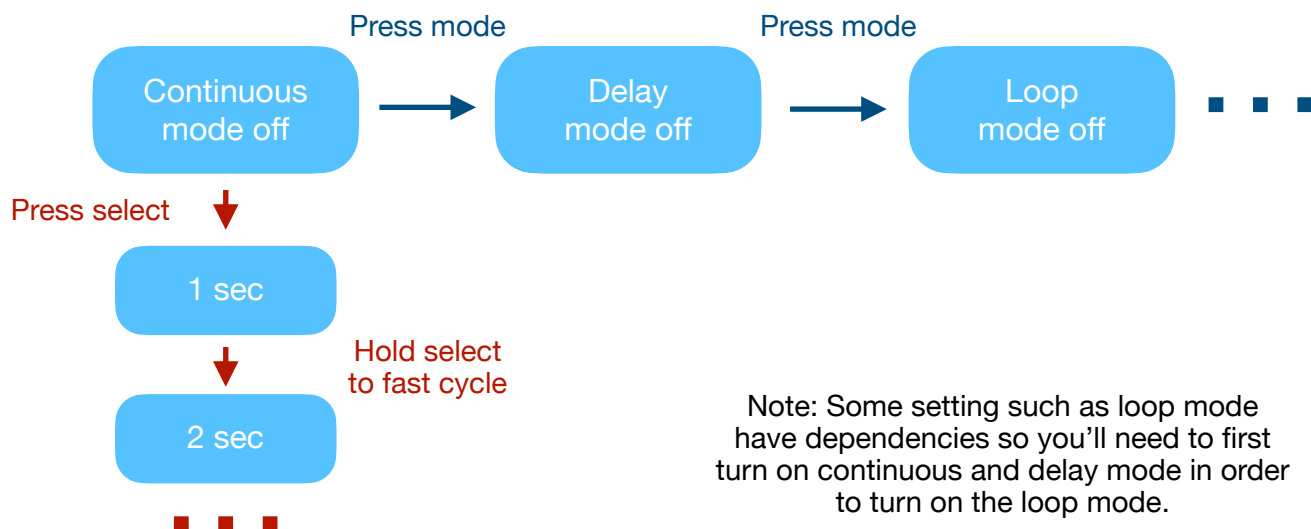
Press mode

Press mode

Continuous mode off

Delay mode off

Loop mode off

Press select

1 sec

Hold select to fast cycle

2 sec

Note: Some setting such as loop mode have dependencies so you'll need to first turn on continuous and delay mode in order to turn on the loop mode.